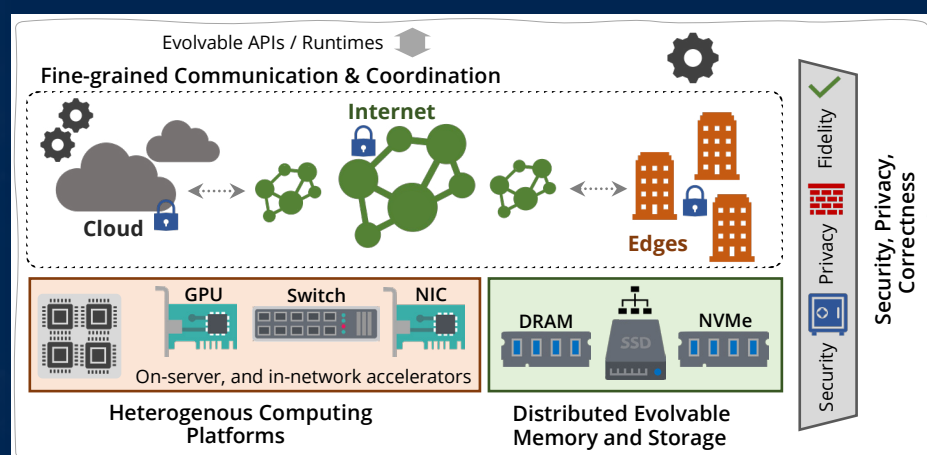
Evolvable APIs / Runtimes

Fine-grained Communication & Coordination

Internet

Cloud

Edges

GPU

Switch

NIC

On-server, and in-network accelerators

DRAM

SSD

NVMe

Heterogenous Computing Platforms

Distributed Evolvable Memory and Storage

Fidelity

Privacy

Security

Security, Privacy, Correctness